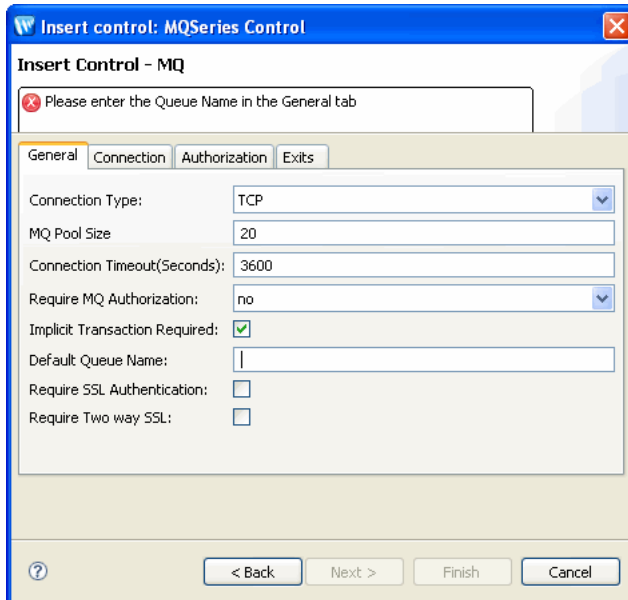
Insert control: MQSeries Control

Insert Control - MQ

Please enter the Queue Name in the General tab

General | Connection | Authorization | Exits

Connection Type: TCP

MQ Pool Size 20

Connection Timeout(Seconds): 3600

Require MQ Authorization: no

Implicit Transaction Required:

Default Queue Name:

Require SSL Authentication:

Require Two way SSL:

< Back | Next > | Finish | Cancel